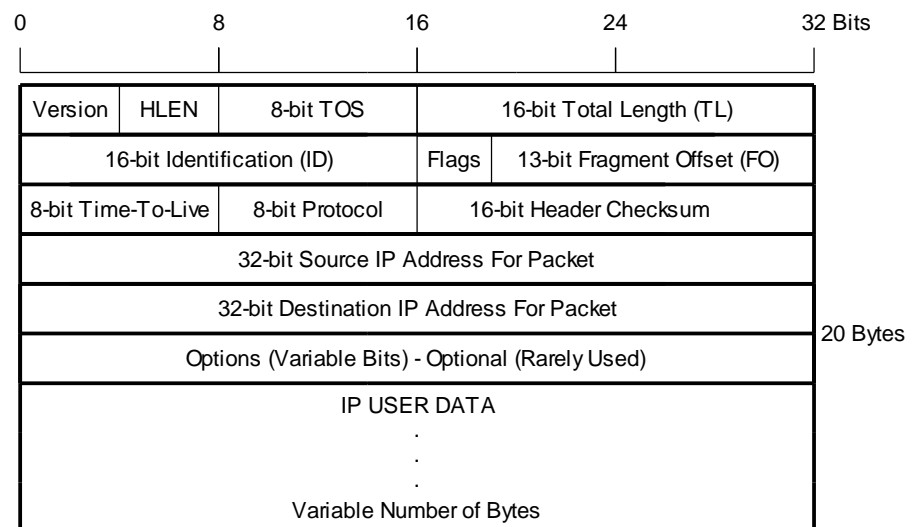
0 8 16 24 32 Bits

Version | HLEN | 8-bit TOS | 16-bit Total Length (TL)

16-bit Identification (ID) | Flags | 13-bit Fragment Offset (FO)

8-bit Time-To-Live | 8-bit Protocol | 16-bit Header Checksum

32-bit Source IP Address For Packet

32-bit Destination IP Address For Packet

20 Bytes

Options (Variable Bits) - Optional (Rarely Used)

IP USER DATA
.
.
.
Variable Number of Bytes